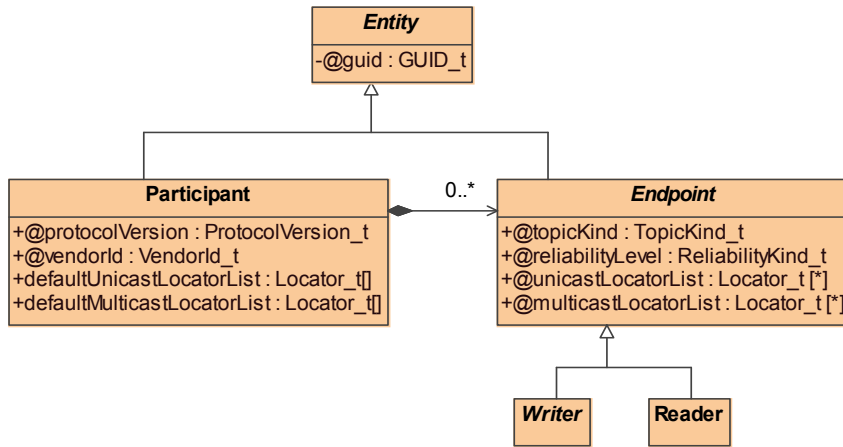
Entity

-@guid : GUID_t

Participant

+@protocolVersion : ProtocolVersion_t
+@vendorId : VendorId_t
+defaultUnicastLocatorList : Locator_t[]
+defaultMulticastLocatorList : Locator_t[]

0..*

Endpoint

+@topicKind : TopicKind_t
+@reliabilityLevel : ReliabilityKind_t
+@unicastLocatorList : Locator_t [*]
+@multicastLocatorList : Locator_t [*]

Writer

Reader